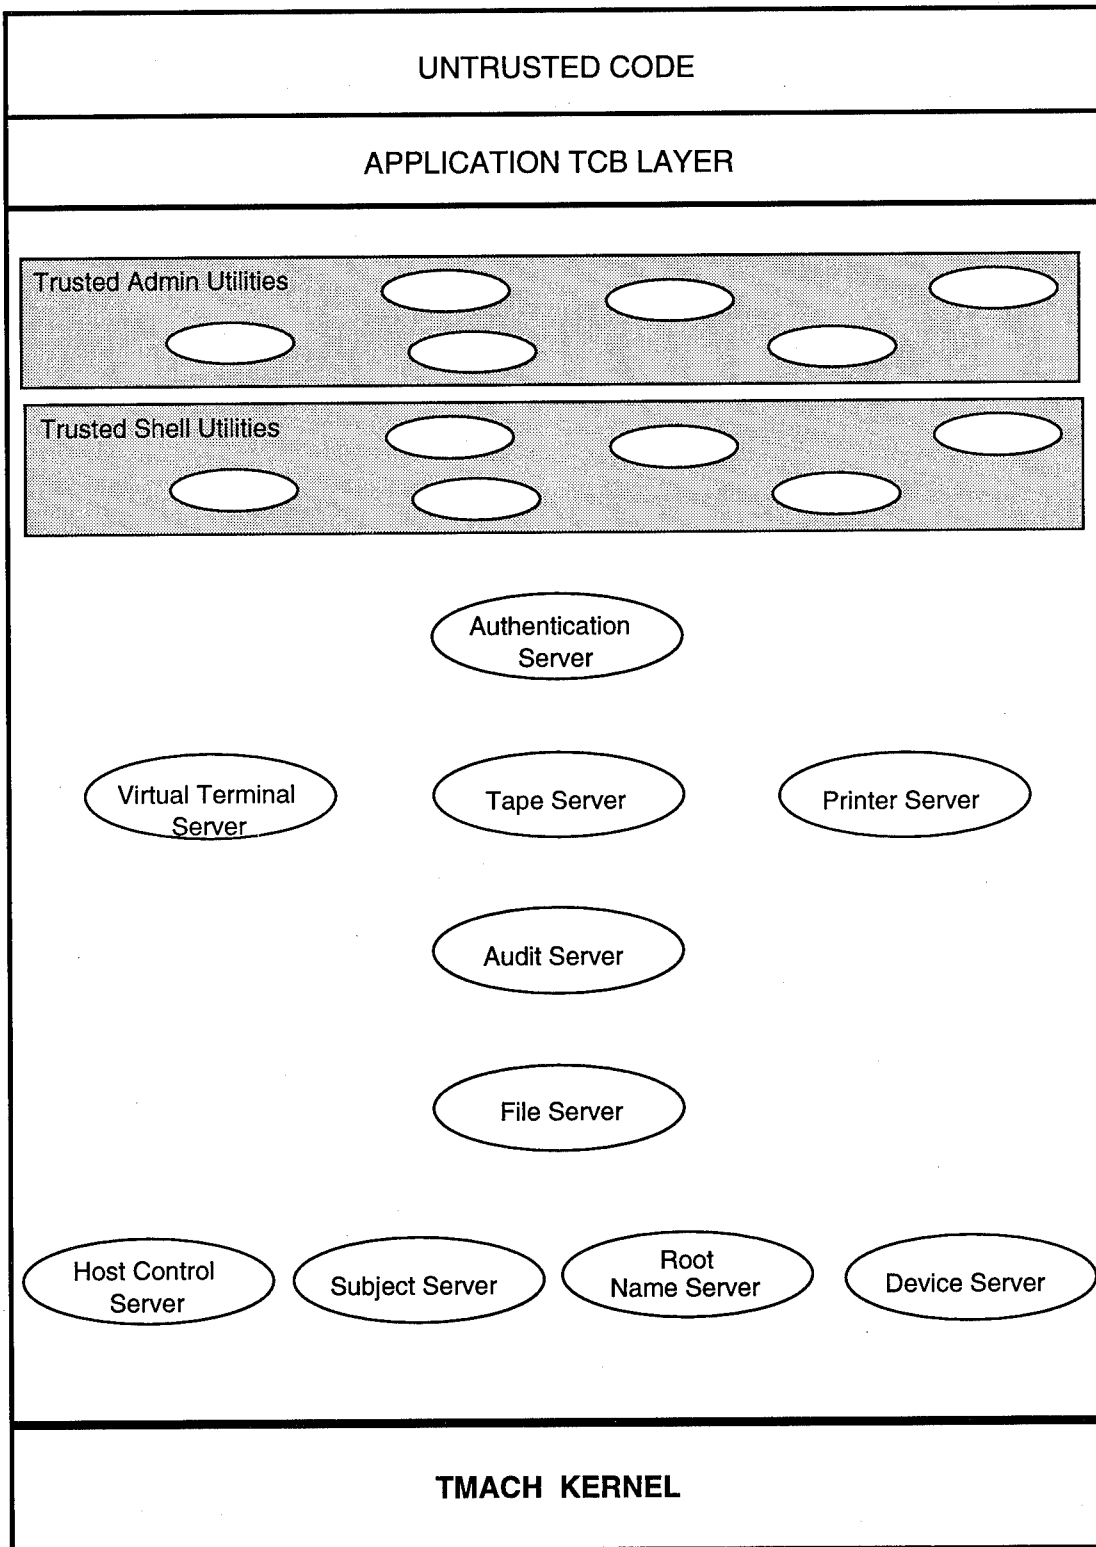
UNTRUSTED CODE

APPLICATION TCB LAYER

Trusted Admin Utilities

Trusted Shell Utilities

Authentication Server

Virtual Terminal Server

Tape Server

Printer Server

Audit Server

File Server

Host Control Server

Subject Server

Root Name Server

Device Server

TMACH KERNEL